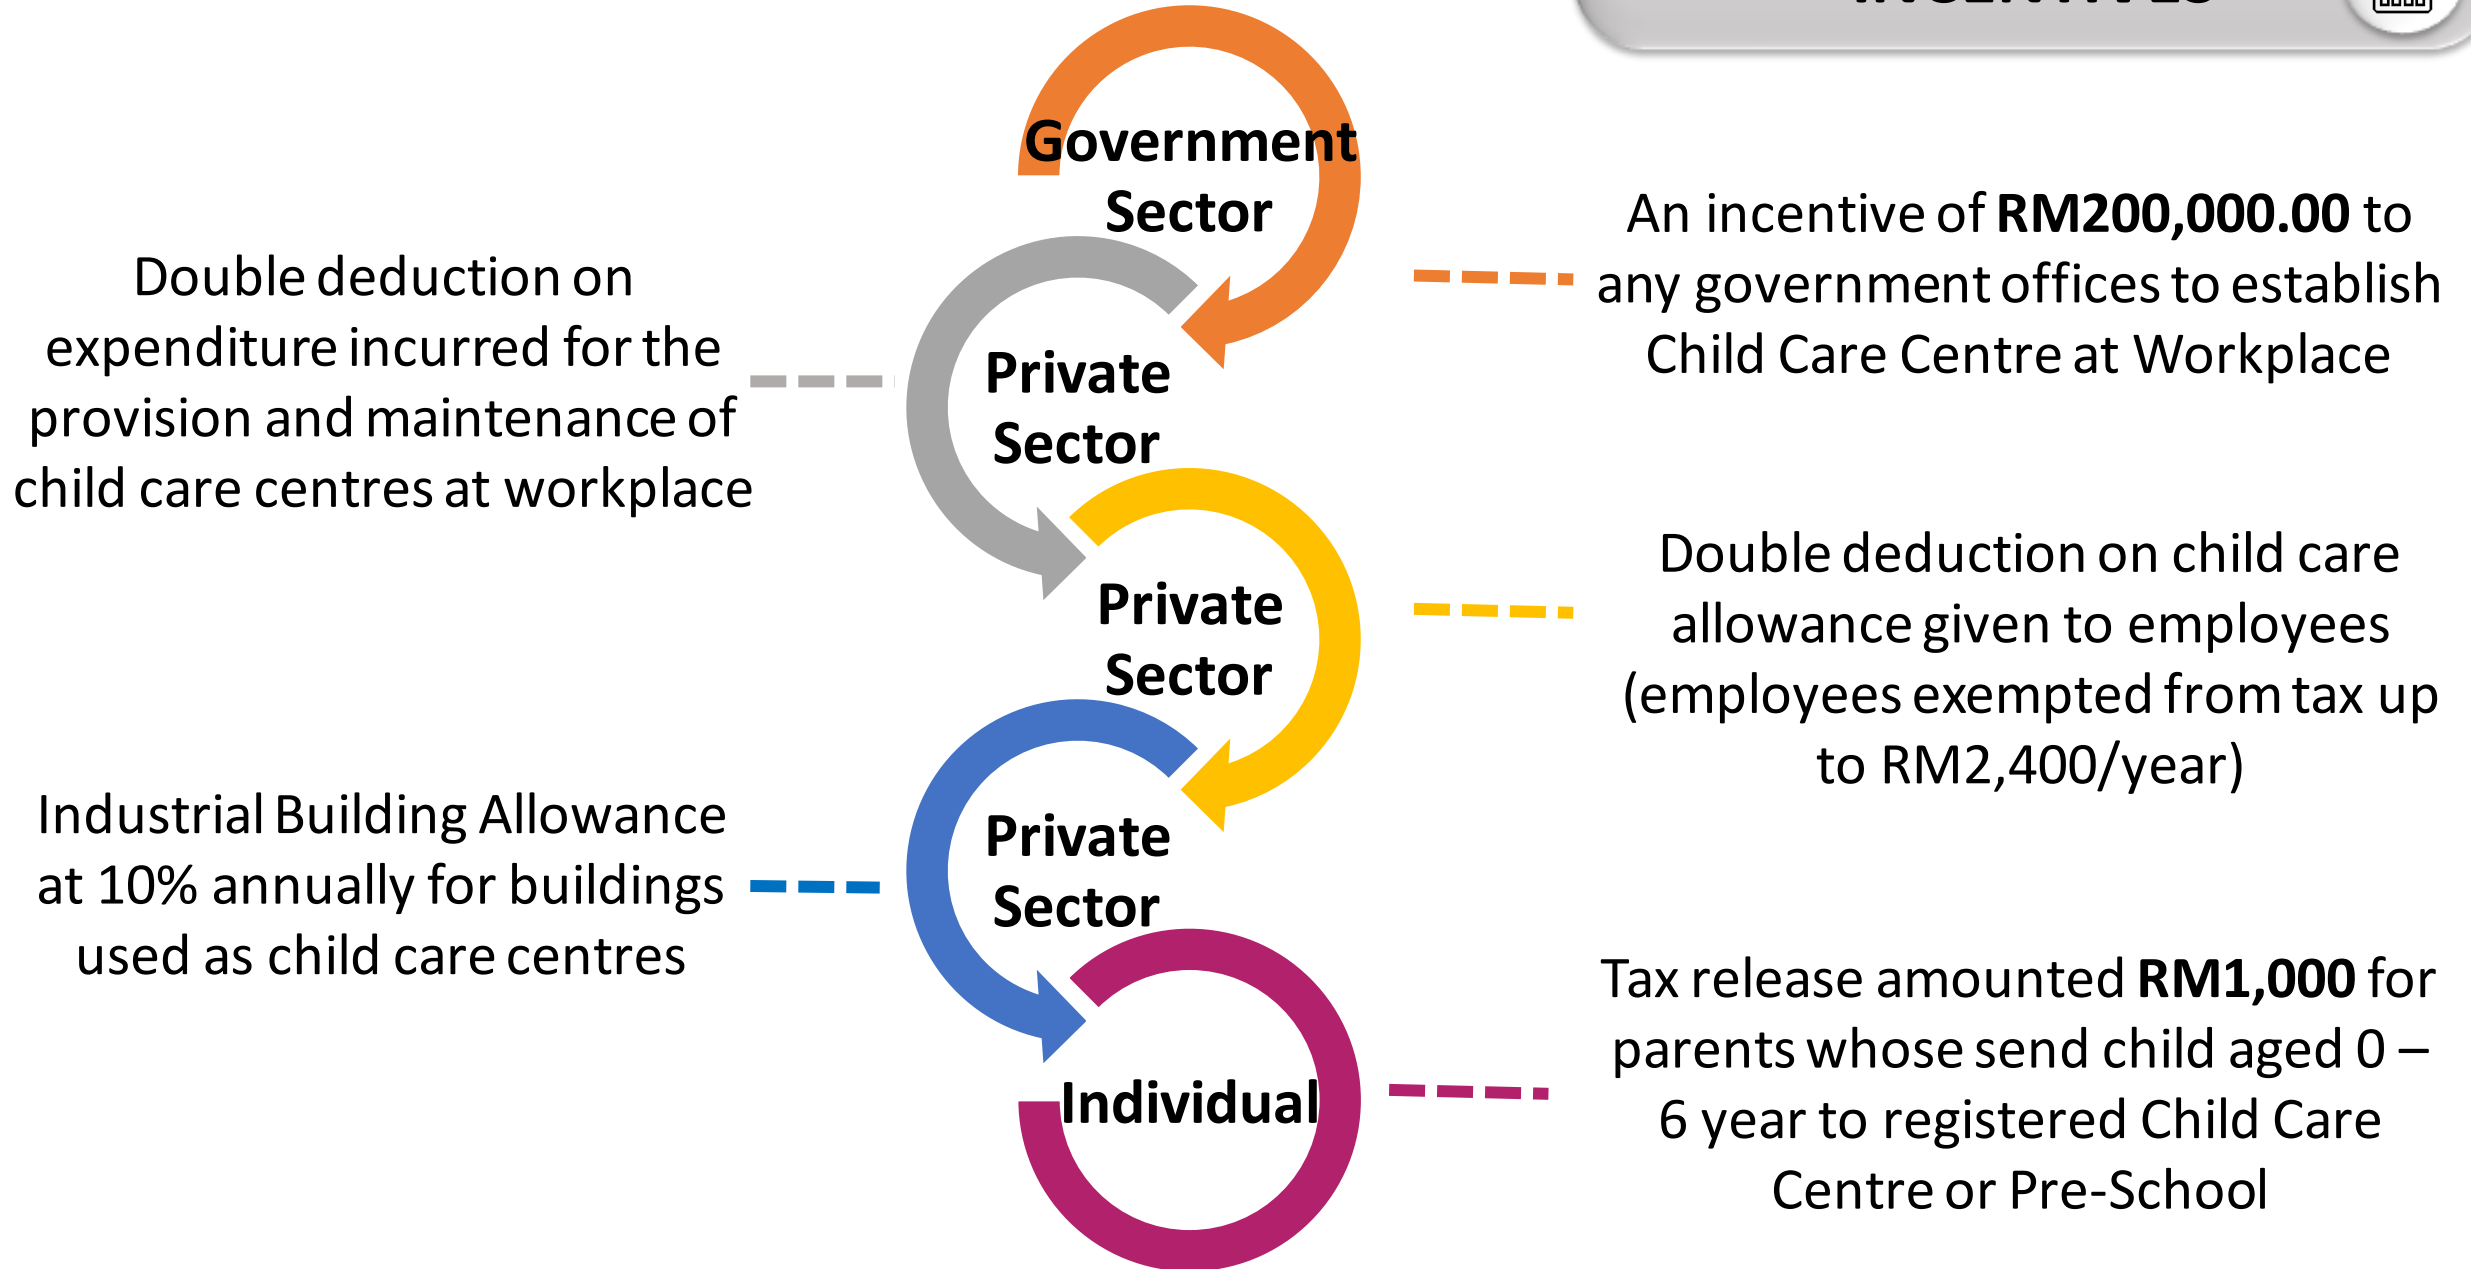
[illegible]

Government Sector

An incentive of **RM200,000.00** to any government offices to establish Child Care Centre at Workplace

Double deduction on expenditure incurred for the provision and maintenance of child care centres at workplace

Private Sector

Private Sector

Double deduction on child care allowance given to employees (employees exempted from tax up to RM2,400/year)

Industrial Building Allowance at 10% annually for buildings used as child care centres

Private Sector

Individual

Tax release amounted **RM1,000** for parents whose send child aged 0 – 6 year to registered Child Care Centre or Pre-School